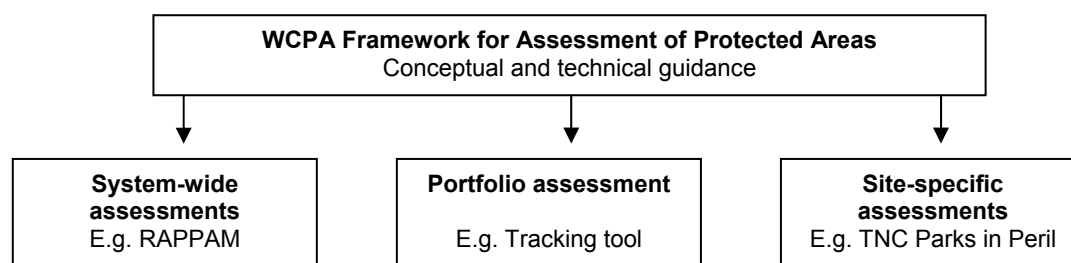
**WCPA Framework for Assessment of Protected Areas**
Conceptual and technical guidance

**System-wide assessments**
E.g. RAPPAM

**Portfolio assessment**
E.g. Tracking tool

**Site-specific assessments**
E.g. TNC Parks in Peril